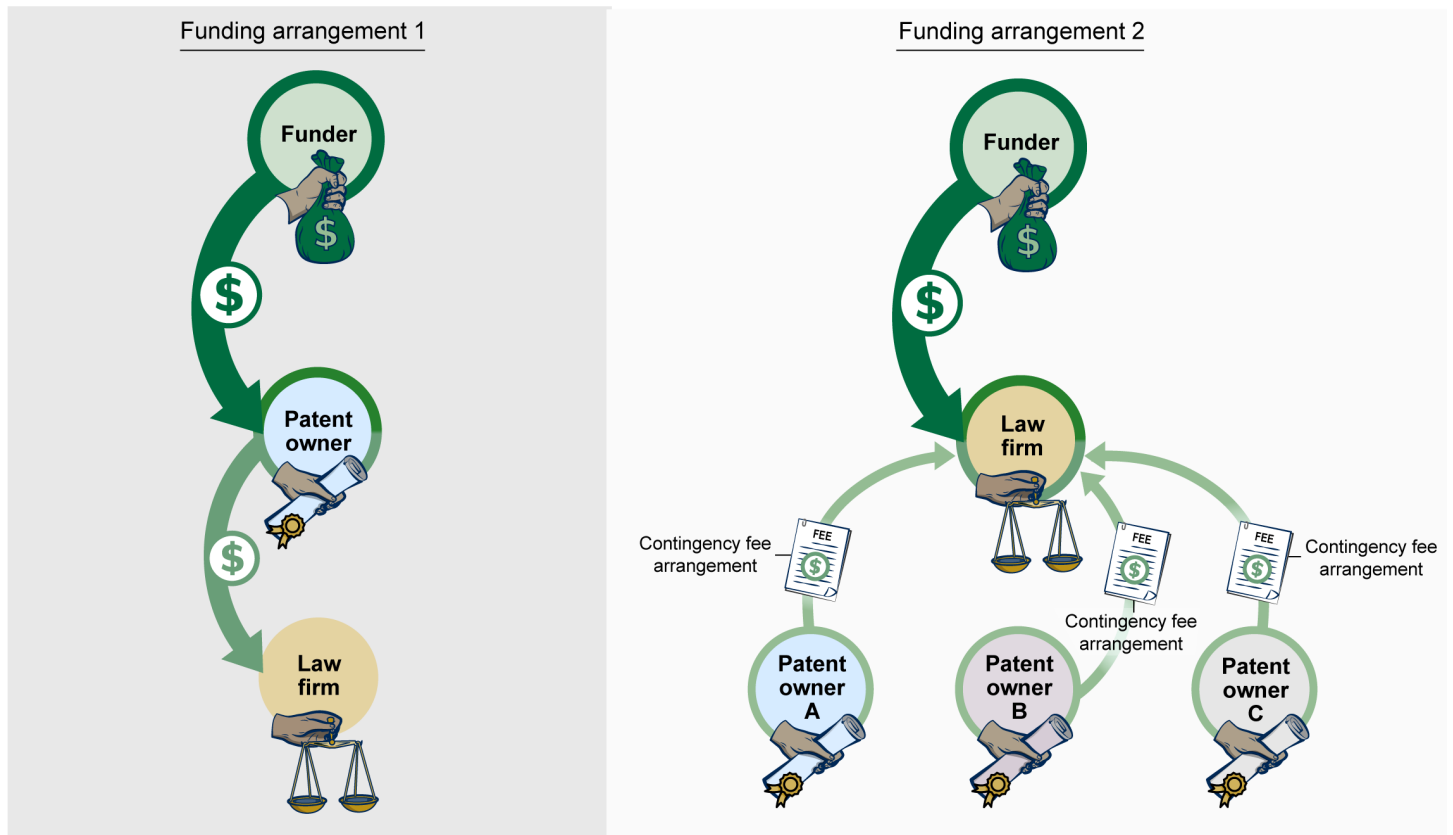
Funding arrangement 1

Funder

$

Patent owner

$

Law firm

Funding arrangement 2

Funder

$

Law firm

Contingency fee arrangement

FEE

$

FEE

$

Contingency fee arrangement

FEE

$

Contingency fee arrangement

Patent owner A

Patent owner B

Patent owner C